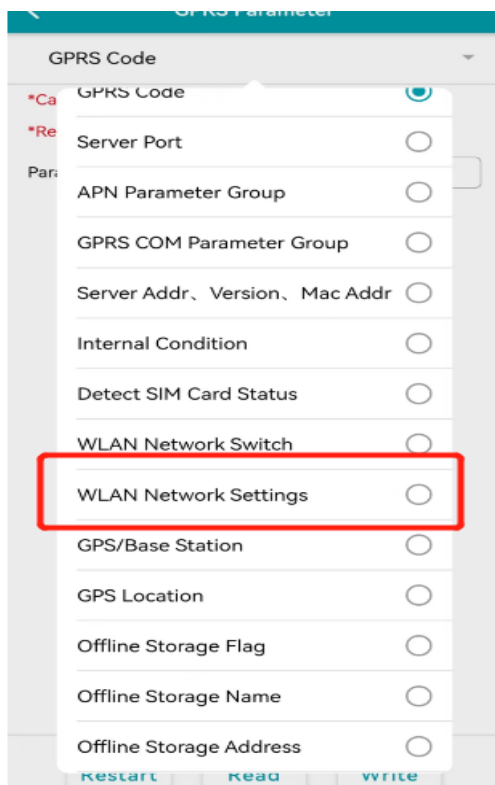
GPRS Parameter

GPRS Code

*Ca

*Re

Para

GPRS Code

Server Port

APN Parameter Group

GPRS COM Parameter Group

Server Addr、Version、Mac Addr

Internal Condition

Detect SIM Card Status

WLAN Network Switch

WLAN Network Settings

GPS/Base Station

GPS Location

Offline Storage Flag

Offline Storage Name

Offline Storage Address

Restart Read Write